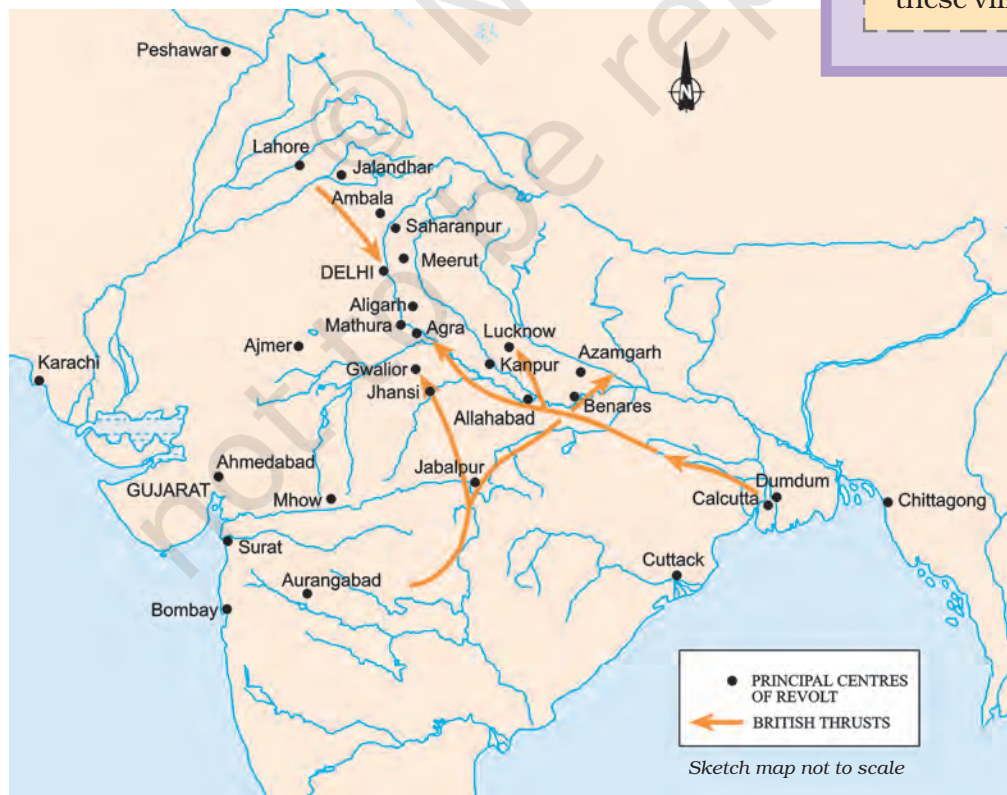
these vi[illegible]

N

Peshawar
Lahore
Jalandhar
Ambala
Saharanpur
DELHI
Meerut
Aligarh
Mathura
Agra
Lucknow
Ajmer
Karachi
Gwalior
Kanpur
Azamgarh
Jhansi
Benares
Allahabad
Ahmedabad
Jabalpur
GUJARAT
Mhow
Dumdum
Calcutta
Chittagong
Surat
Cuttack
Aurangabad
Bombay

PRINCIPAL CENTRES OF REVOLT
BRITISH THRUSTS

Sketch map not to scale

not to be republished © NCERT